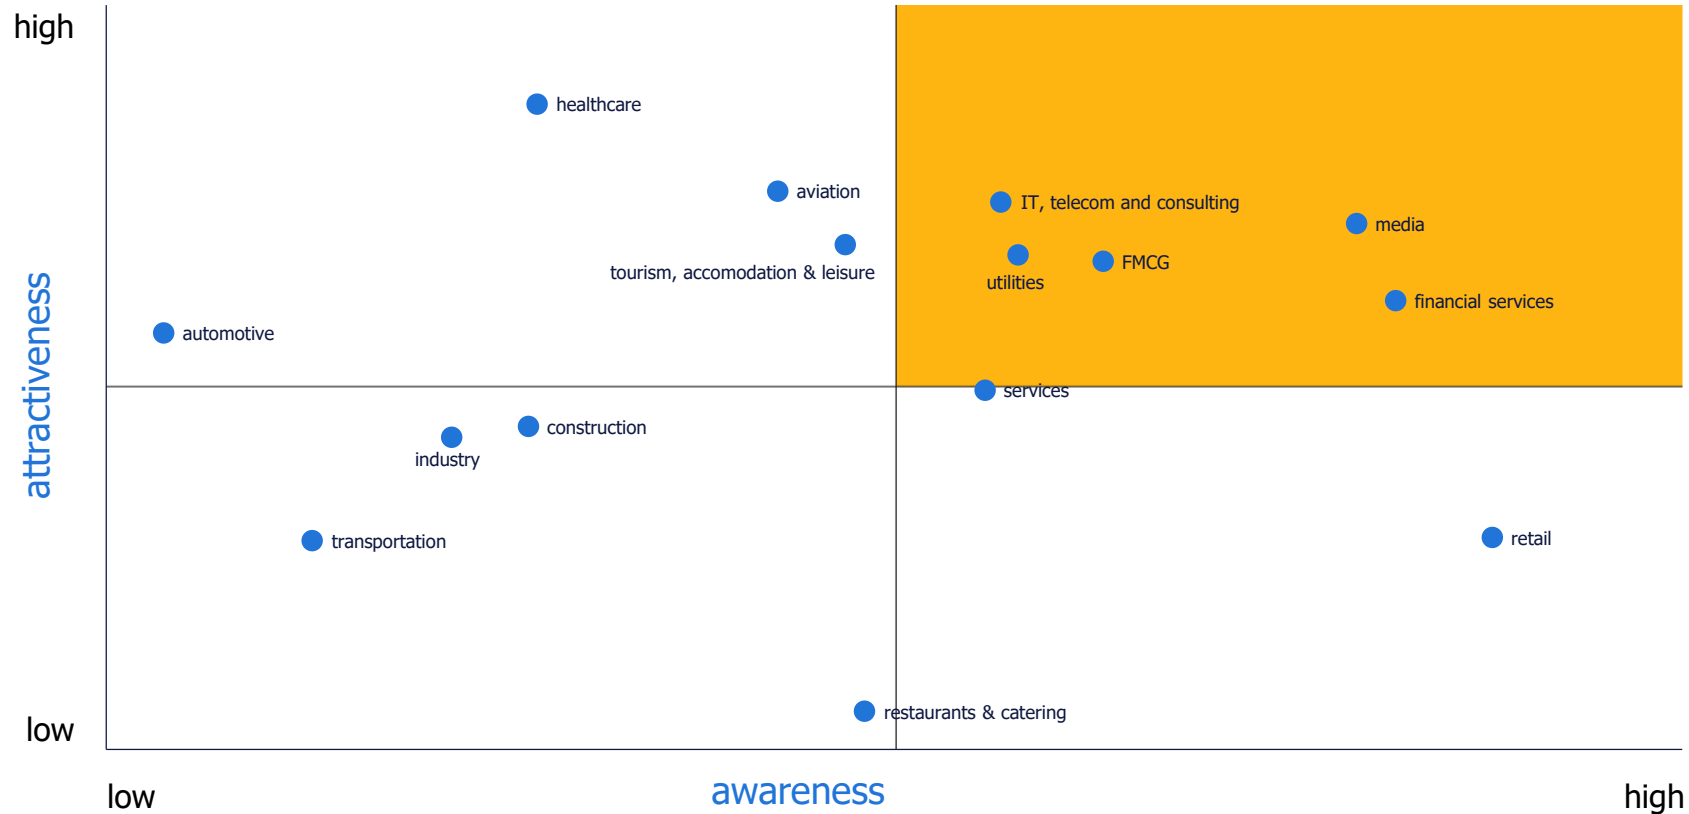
high

attractiveness

low

healthcare

aviation

tourism, accomodation & leisure

automotive

IT, telecom and consulting

media

utilities

FMCG

financial services

services

construction

industry

transportation

retail

restaurants & catering

low

awareness

high